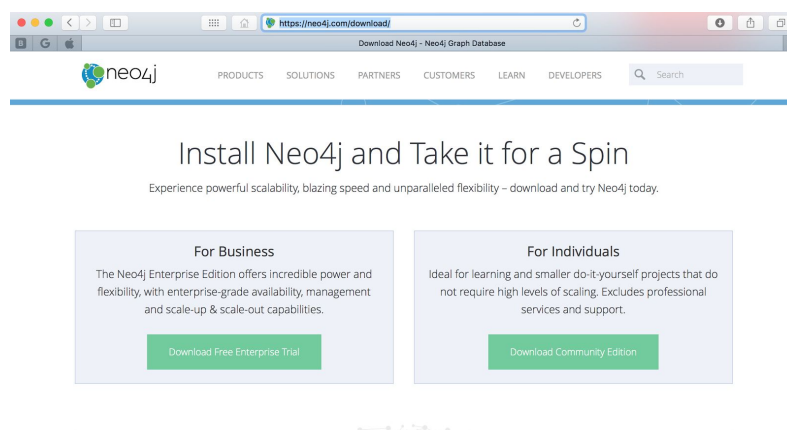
https://neo4j.com/download/

B G

Download Neo4j - Neo4j Graph Database

neo4j

PRODUCTS SOLUTIONS PARTNERS CUSTOMERS LEARN DEVELOPERS

Search

Install Neo4j and Take it for a Spin

Experience powerful scalability, blazing speed and unparalleled flexibility – download and try Neo4j today.

For Business

The Neo4j Enterprise Edition offers incredible power and flexibility, with enterprise-grade availability, management and scale-up & scale-out capabilities.

Download Free Enterprise Trial

For Individuals

Ideal for learning and smaller do-it-yourself projects that do not require high levels of scaling. Excludes professional services and support.

Download Community Edition